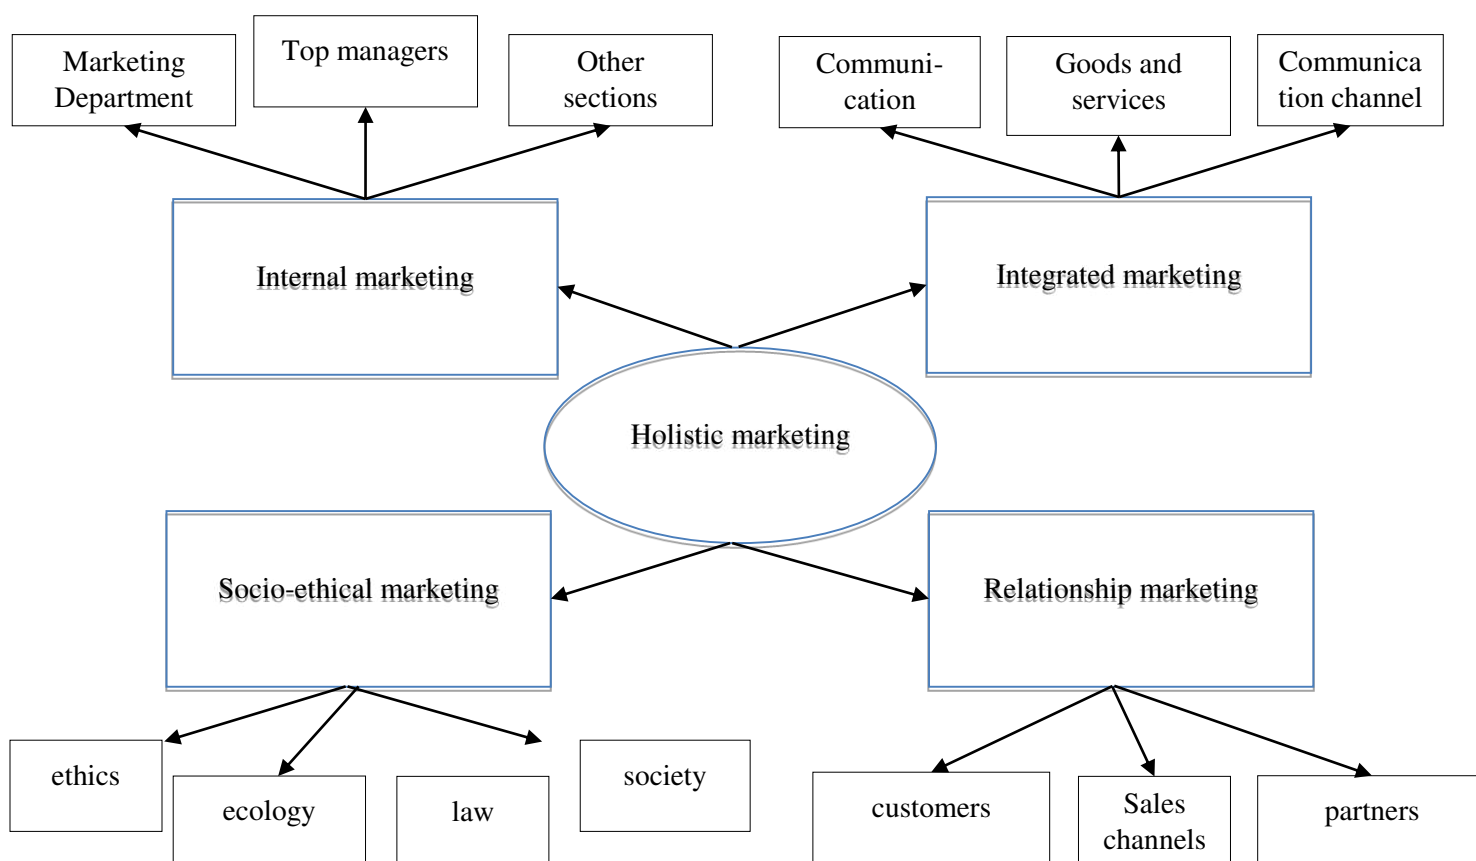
Marketing Department

Top managers

Other sections

Communication

Goods and services

Communication channel

Internal marketing

Integrated marketing

Holistic marketing

Socio-ethical marketing

Relationship marketing

ethics

ecology

law

society

customers

Sales channels

partners